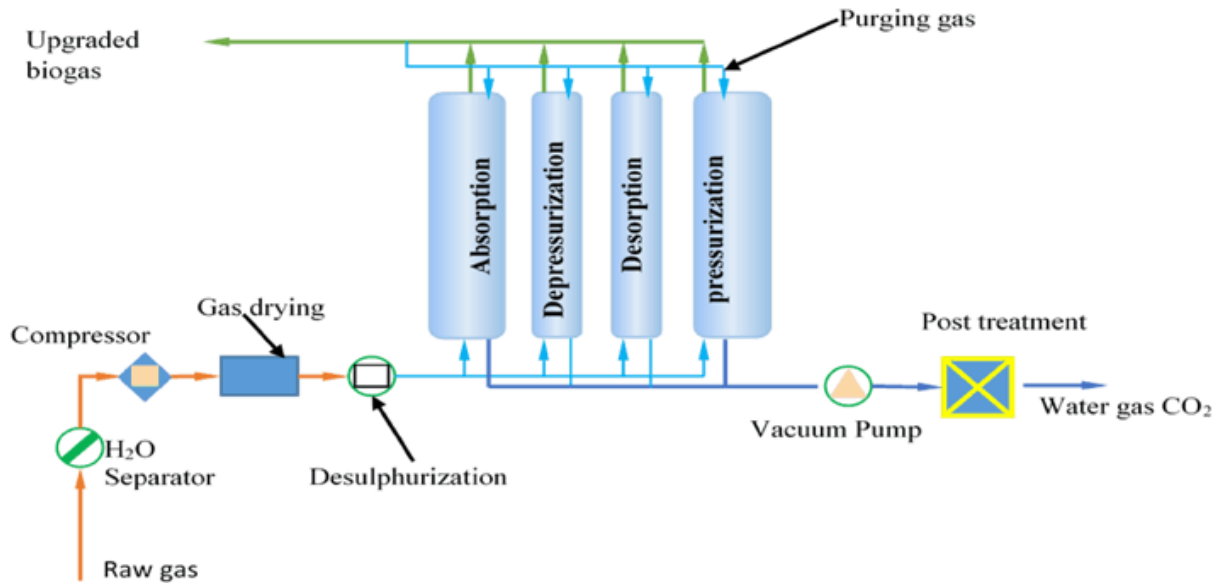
Upgraded biogas

Purging gas

Absorption

Depressurization

Desorption

pressurization

Gas drying

Compressor

Post treatment

$H_2O$ Separator

Desulphurization

Vacuum Pump

Water gas $CO_2$

Raw gas